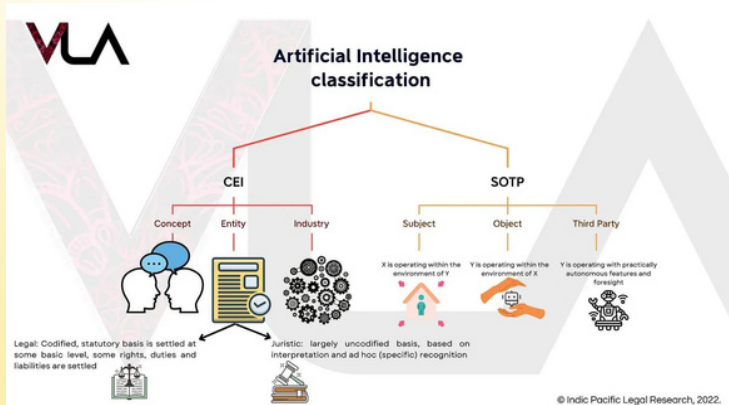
VLA

Artificial Intelligence classification

CEI

SOTP

Concept

Entity

Industry

Subject

Object

Third Party

X is operating within the environment of Y

Y is operating within the environment of X

Y is operating with practically autonomous features and foresight

Legal: Codified, statutory basis is settled at some basic level, some rights, duties and liabilities are settled

Juristic: largely uncodified basis, based on interpretation and ad hoc (specific) recognition

© Indic Pacific Legal Research, 2022.